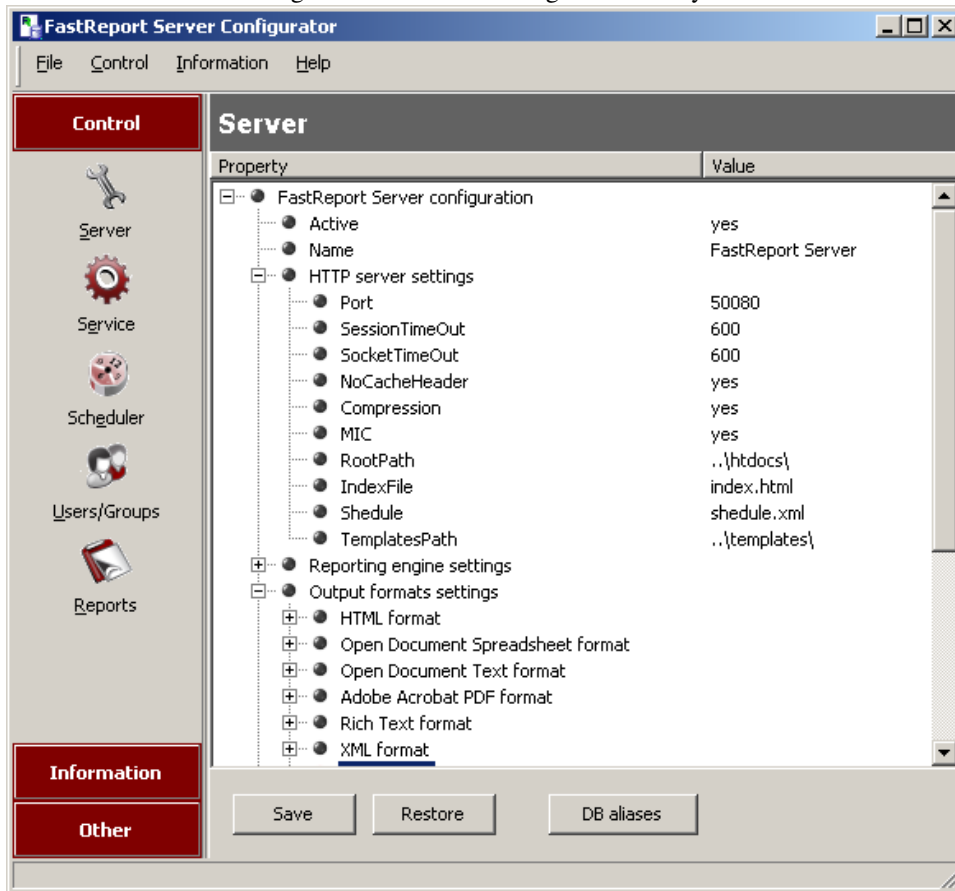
FastReport Server Configurator

File Control Information Help

Control

Server

Service

Scheduler

Users/Groups

Reports

Information

Other

Server

| Property | Value |
|---|---|
| FastReport Server configuration | |
| Active | yes |
| Name | FastReport Server |
| HTTP server settings | |
| Port | 50080 |
| SessionTimeOut | 600 |
| SocketTimeOut | 600 |
| NoCacheHeader | yes |
| Compression | yes |
| MIC | yes |
| RootPath | ..\htdocs\ |
| IndexFile | index.html |
| Shedule | shedule.xml |
| TemplatesPath | ..\templates\ |
| Reporting engine settings | |
| Output formats settings | |
| HTML format | |
| Open Document Spreadsheet format | |
| Open Document Text format | |
| Adobe Acrobat PDF format | |
| Rich Text format | |
| XML format | |

Save Restore DB aliases